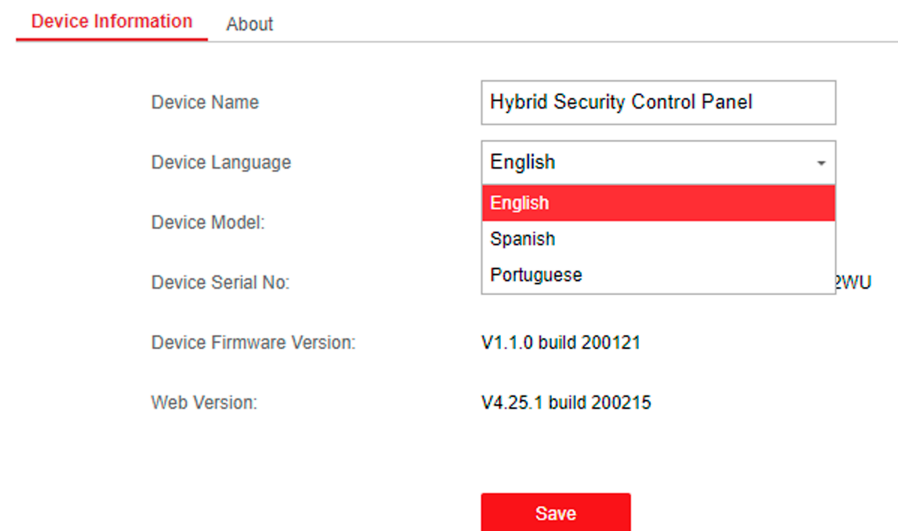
Device Information About

Device Name Hybrid Security Control Panel

Device Language English

English

Spanish

Portuguese

Device Model:

Device Serial No: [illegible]2WU

Device Firmware Version: V1.1.0 build 200121

Web Version: V4.25.1 build 200215

Save